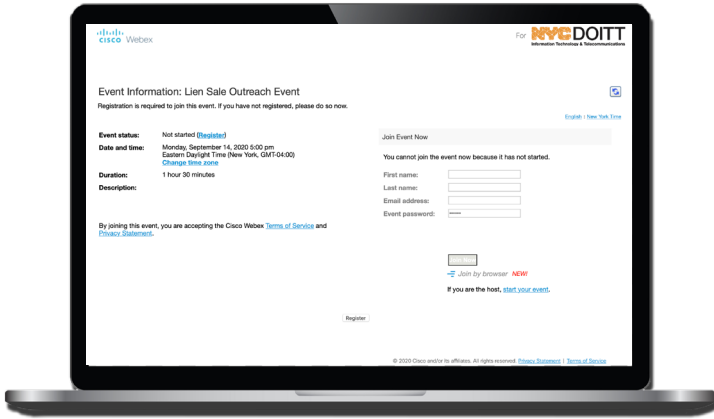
cisco Webex

For NYC DOITT
Information Technology & Telecommunications

Event Information: Lien Sale Outreach Event

Registration is required to join this event. If you have not registered, please do so now.

English | New York Time

Event status: Not started (Register)

Date and time: Monday, September 14, 2020 5:00 pm Eastern Daylight Time (New York, GMT-04:00)
Change time zone

Duration: 1 hour 30 minutes

Description:

By joining this event, you are accepting the Cisco Webex Terms of Service and Privacy Statement.

Join Event Now

You cannot join the event now because it has not started.

First name:

Last name:

Email address:

Event password: ••••••

Join Now

Join by browser NEW!

If you are the host, start your event.

Register

© 2020 Cisco and/or its affiliates. All rights reserved. Privacy Statement | Terms of Service